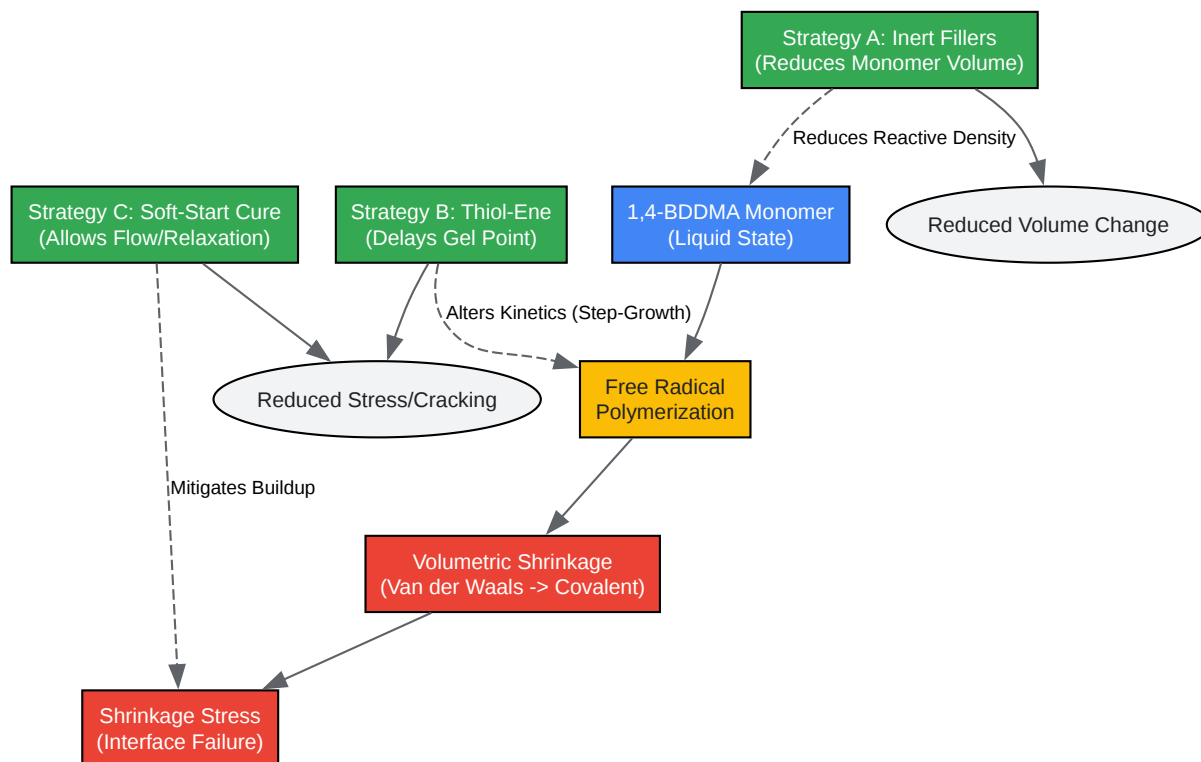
Strategy A: Inert Fillers
(Reduces Monomer Volume)

Reduces Reactive Density

Strategy C: Soft-Start Cure
(Allows Flow/Relaxation)

Strategy B: Thiol-Ene
(Delays Gel Point)

1,4-BDDMA Monomer
(Liquid State)

Reduced Volume Change

Alters Kinetics (Step-Growth)

Reduced Stress/Cracking

Free Radical
Polymerization

Mitigates Buildup

Volumetric Shrinkage
(Van der Waals -> Covalent)

Shrinkage Stress
(Interface Failure)